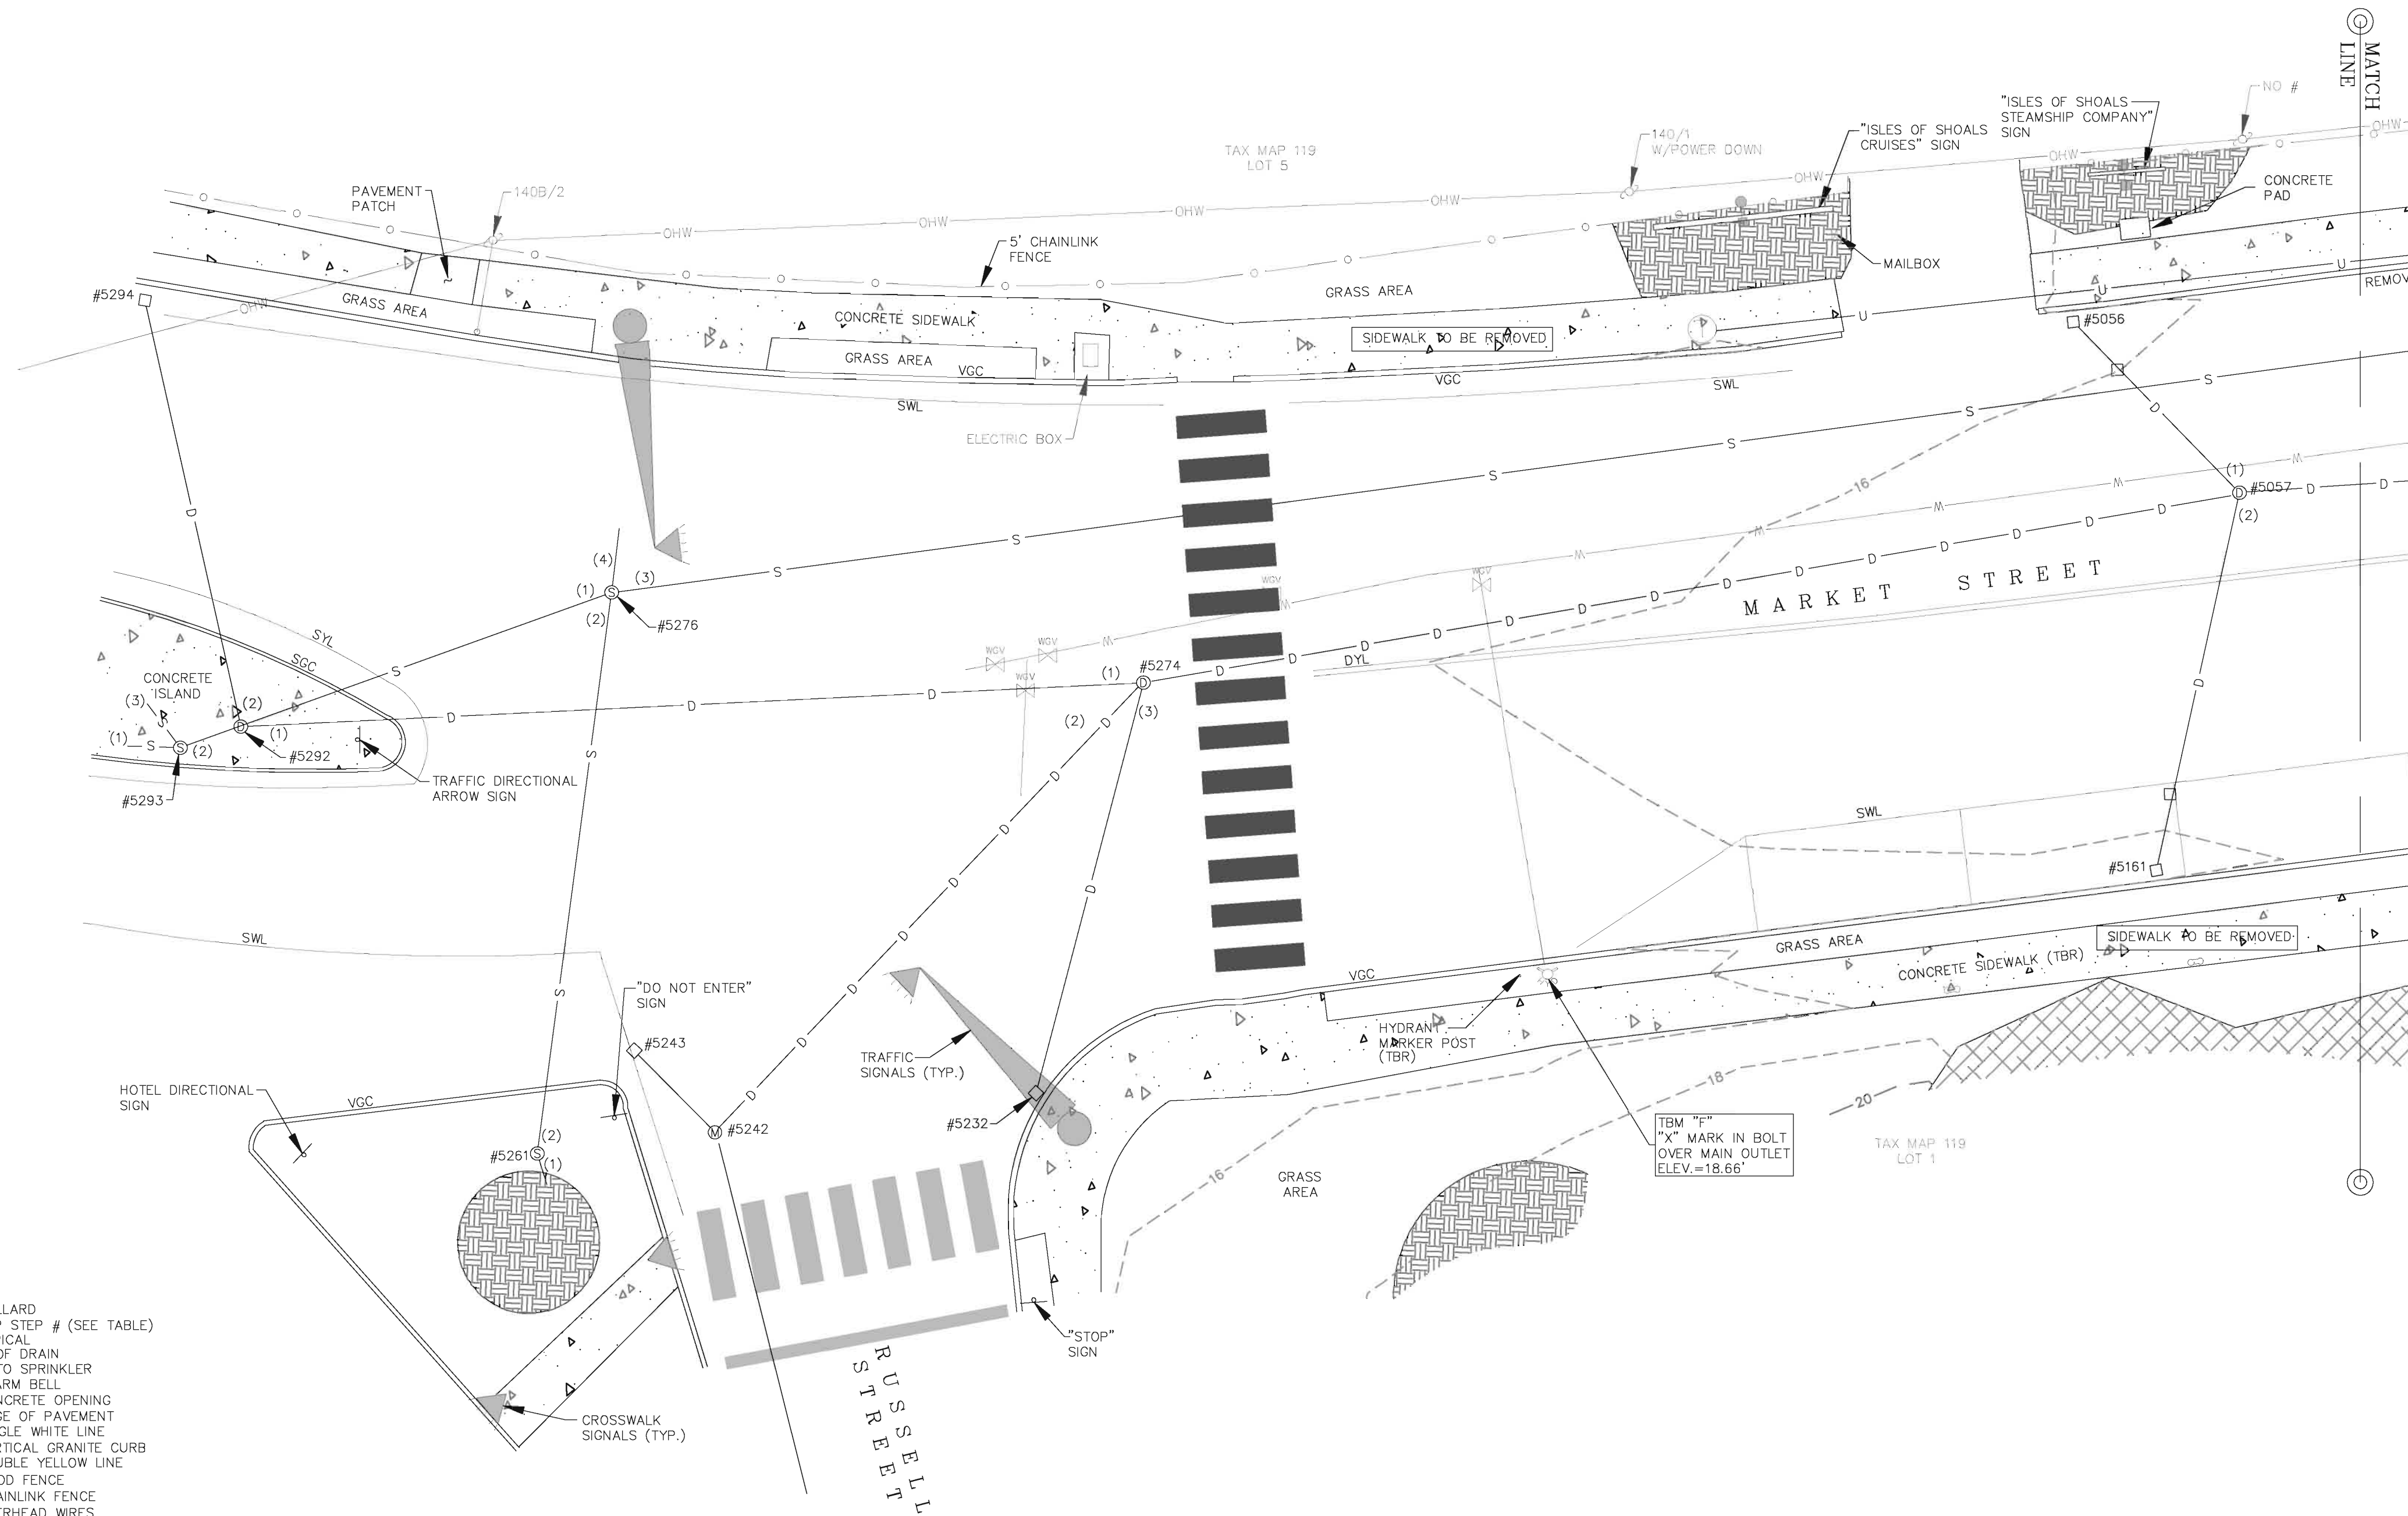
MATCH LINE

"ISLES OF SHOALS STEAMSHIP COMPANY" SIGN

NO #

OHW

"ISLES OF SHOALS CRUISES" SIGN

140/1 W/POWER DOWN

TAX MAP 119 LOT 5

CONCRETE PAD

PAVEMENT PATCH

140B/2

OHW

OHW

OHW

OHW

OHW

5' CHAINLINK FENCE

MAILBOX

GRASS AREA

#5294

GRASS AREA

CONCRETE SIDEWALK

SIDEWALK TO BE REMOVED

#5056

REMOV

GRASS AREA

VGC

VGC

SWL

SWL

ELECTRIC BOX

S

S

S

S

S

16

(1)

#5057

(2)

D

D

M

M

M

M

D

D

D

D

D

D

D

D

D

D

MARKET STREET

WGV

WGV

(4)

(1)

(3)

(2)

#5276

S

SYL

SGC

CONCRETE ISLAND

(3)

(2)

(1)

(1)

S

(2)

#5292

#5293

TRAFFIC DIRECTIONAL ARROW SIGN

S

D

D

D

WGV

WGV

WGV

(1)

#5274

(3)

(2)

D

DYL

D

D

D

D

D

D

D

SWL

#5161

SWL

S

"DO NOT ENTER" SIGN

#5243

#5242

TRAFFIC SIGNALS (TYP.)

#5232

VGC

GRASS AREA

CONCRETE SIDEWALK (TBR)

SIDEWALK TO BE REMOVED

HYDRANT MARKER POST (TBR)

18

20

TBM "F" "X" MARK IN BOLT OVER MAIN OUTLET ELEV.=18.66'

TAX MAP 119 LOT 1

HOTEL DIRECTIONAL SIGN

VGC

#5261

(2)

(1)

16

GRASS AREA

CROSSWALK SIGNALS (TYP.)

RUSSELL STREET

"STOP" SIGN

LLARD
STEP # (SEE TABLE)
ICAL
OF DRAIN
O SPRINKLER
RM BELL
NCRETE OPENING
E OF PAVEMENT
GLE WHITE LINE
RTICAL GRANITE CURB
UBLE YELLOW LINE
OD FENCE
AINLINK FENCE
RHEAD WIRES